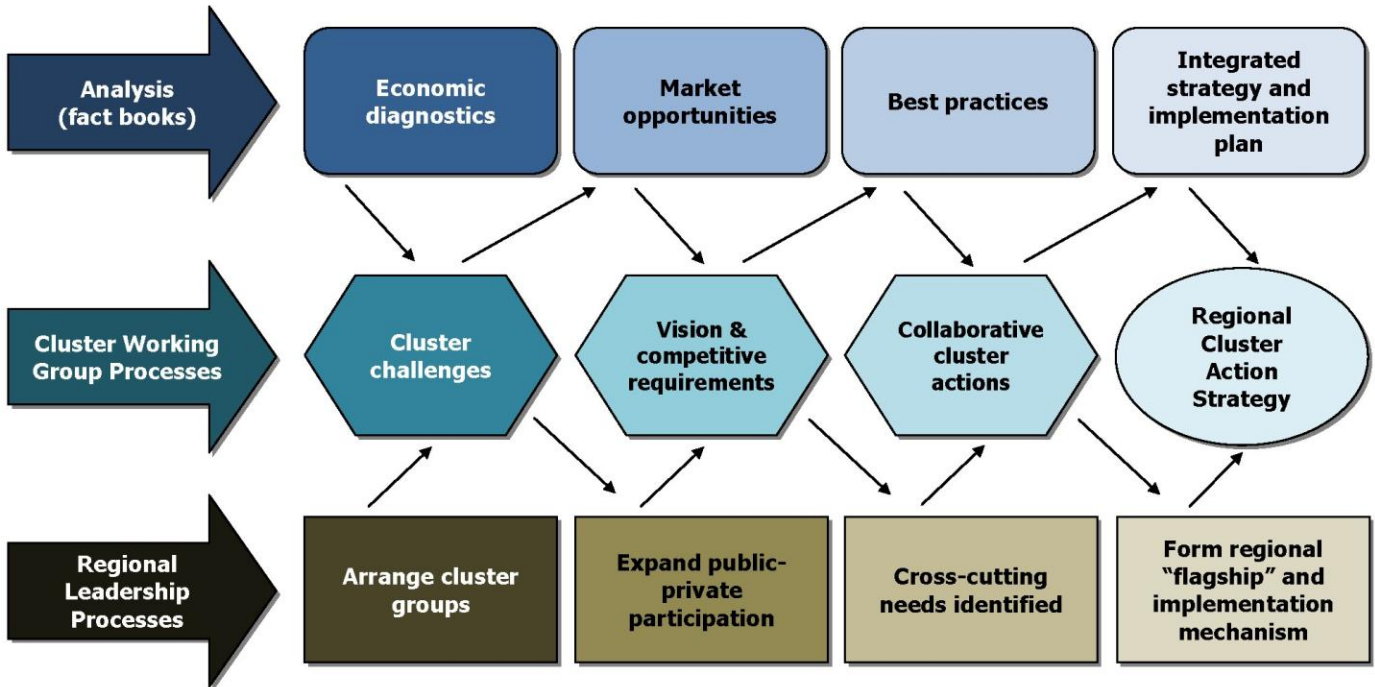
Analysis (fact books)

Economic diagnostics

Market opportunities

Best practices

Integrated strategy and implementation plan

Cluster Working Group Processes

Cluster challenges

Vision & competitive requirements

Collaborative cluster actions

Regional Cluster Action Strategy

Regional Leadership Processes

Arrange cluster groups

Expand public-private participation

Cross-cutting needs identified

Form regional "flagship" and implementation mechanism